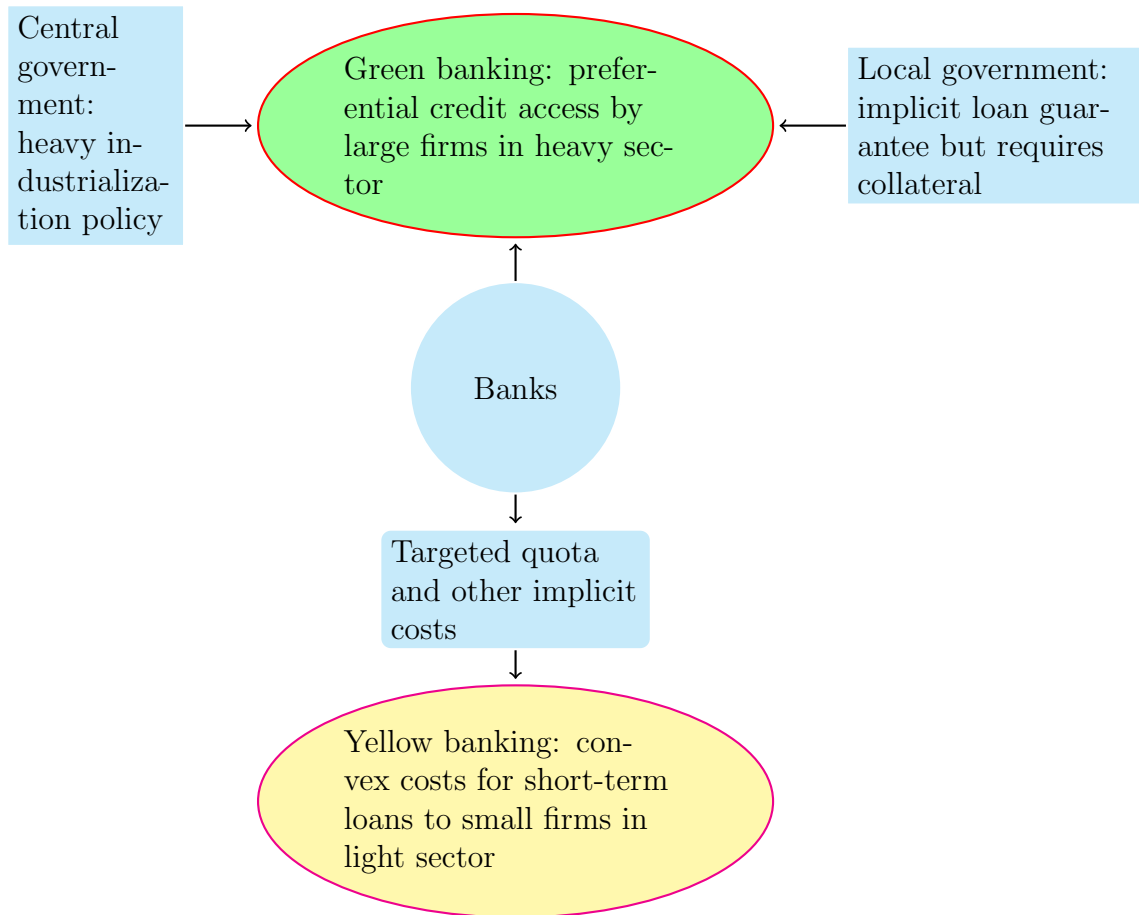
Central government: heavy industrialization policy

Green banking: preferential credit access by large firms in heavy sector

Local government: implicit loan guarantee but requires collateral

Banks

Targeted quota and other implicit costs

Yellow banking: convex costs for short-term loans to small firms in light sector